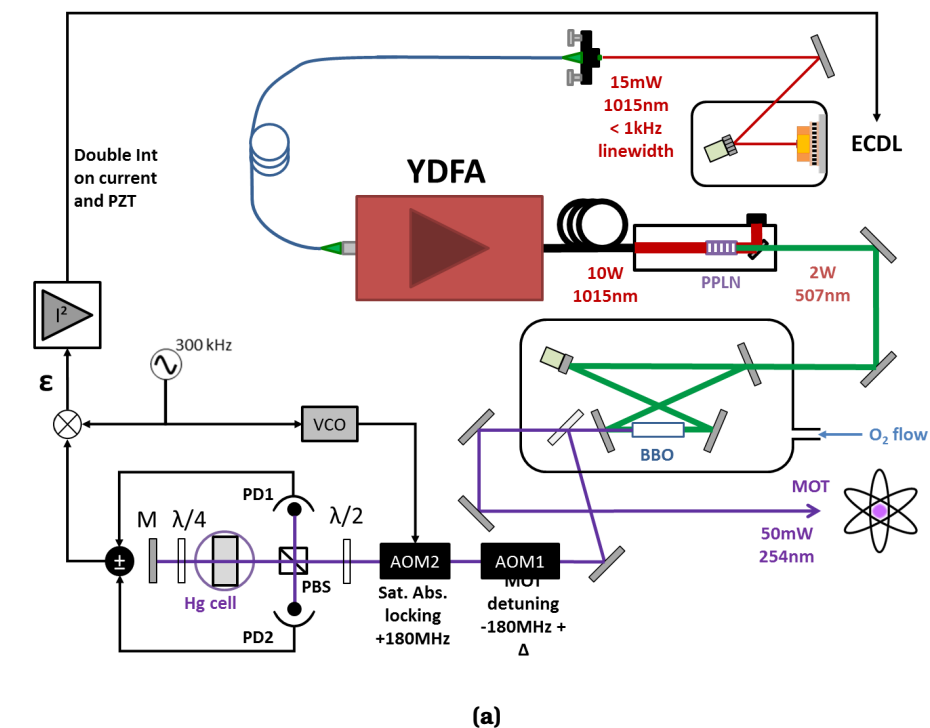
15mW
1015nm
< 1kHz
linewidth

ECDL

Double Int
on current
and PZT

YDFA

10W
1015nm

PPLN

2W
507nm

$I^2$

300 kHz

ε

VCO

$O_2$ flow

BBO

MOT

50mW
254nm

PD1

M

λ/4

λ/2

±

PBS

AOM2

AOM1

Hg cell

PD2

Sat. Abs.
locking
+180MHz

MOT
detuning
-180MHz +
Δ

(a)